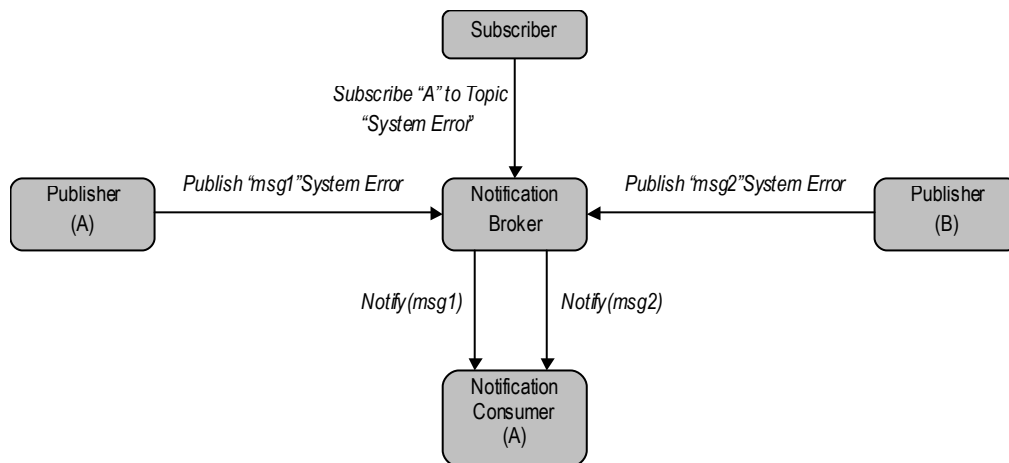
Subscriber

Subscribe "A" to Topic "System Error"

Publisher (A)

Publish "msg1"System Error

Notification Broker

Publish "msg2"System Error

Publisher (B)

Notify(msg1)

Notify(msg2)

Notification Consumer (A)